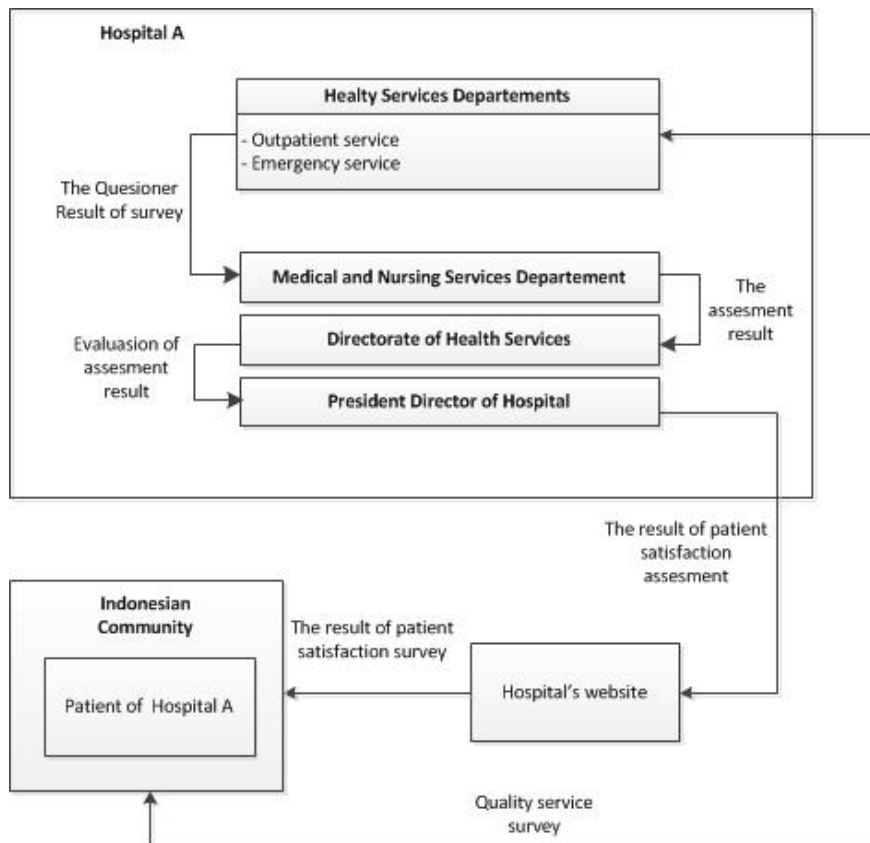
Hospital A

Healty Services Departements

- Outpatient service
- Emergency service

The Quesioner Result of survey

Medical and Nursing Services Departement

The assesment result

Evaluasion of assesment result

Directorate of Health Services

President Director of Hospital

The result of patient satisfaction assesment

Indonesian Community

Patient of Hospital A

The result of patient satisfaction survey

Hospital's website

Quality service survey